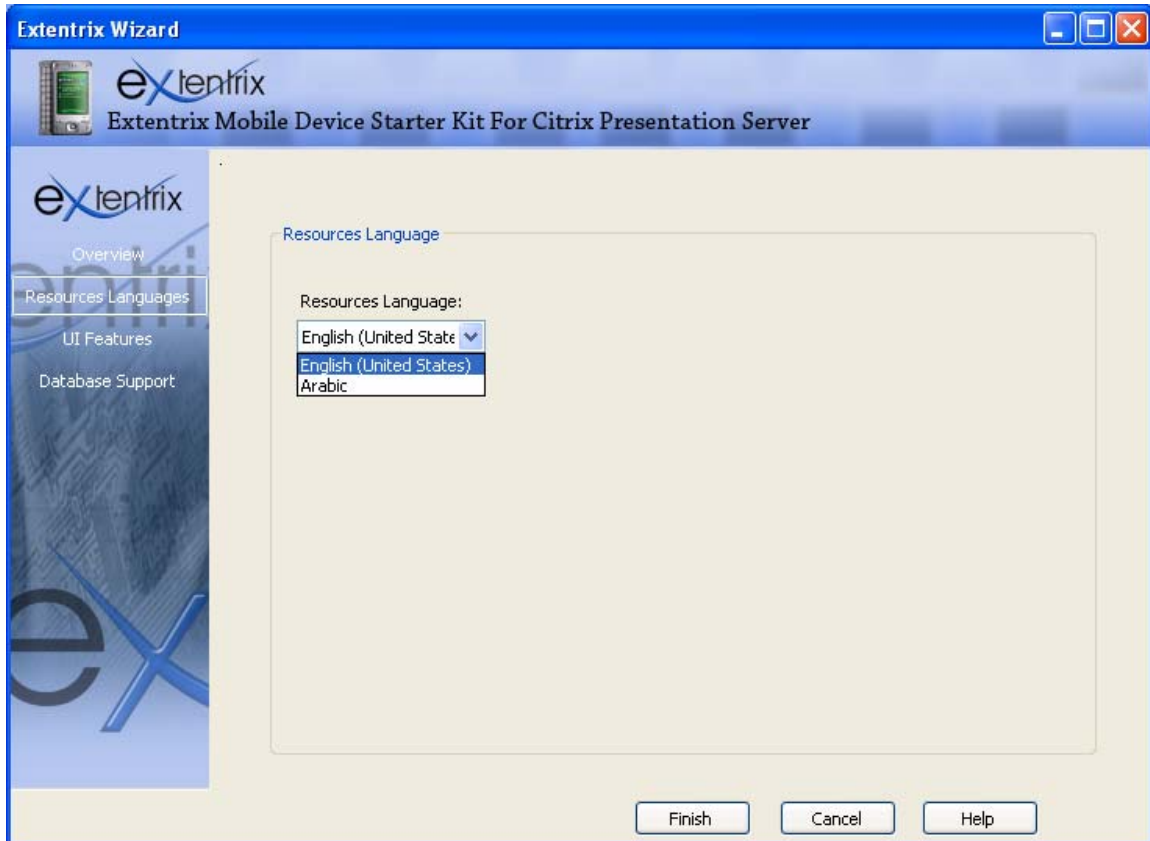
Extentrix Wizard

extentrix
Extentrix Mobile Device Starter Kit For Citrix Presentation Server

extentrix

Overview
Resources Languages
UI Features
Database Support

Resources Language

Resources Language:

English (United State

English (United States)
Arabic

Finish
Cancel
Help